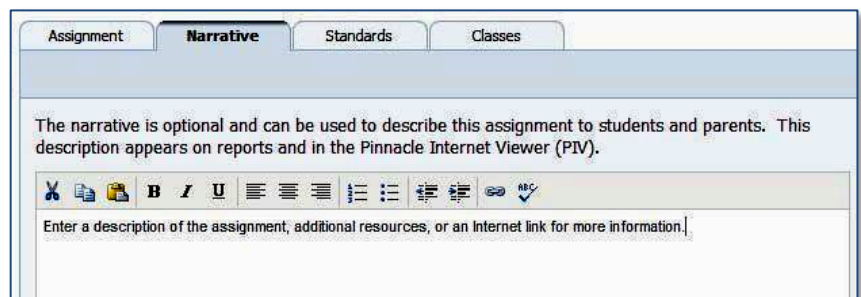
Assignment | Narrative | Standards | Classes

The narrative is optional and can be used to describe this assignment to students and parents. This description appears on reports and in the Pinnacle Internet Viewer (PIV).

B I U

Enter a description of the assignment, additional resources, or an Internet link for more information.